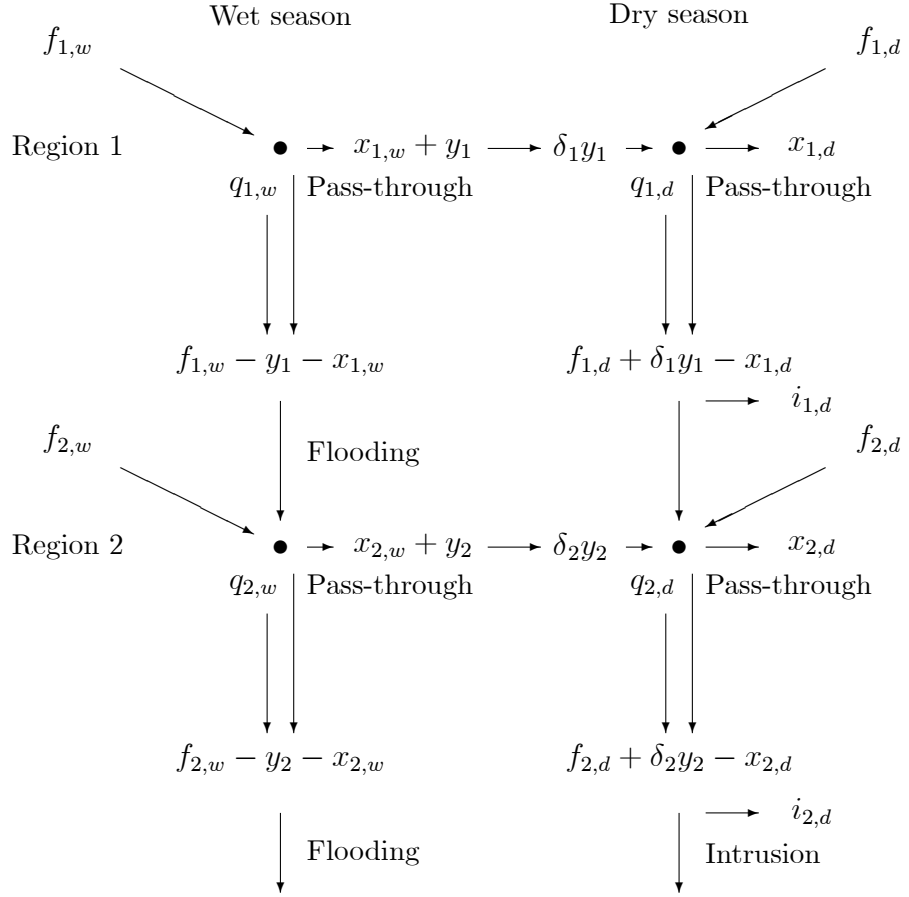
Wet season

Dry season

$f_{1,w}$

$f_{1,d}$

Region 1

$x_{1,w} + y_1$

$\delta_1 y_1$

$x_{1,d}$

$q_{1,w}$

Pass-through

$q_{1,d}$

Pass-through

$f_{1,w} - y_1 - x_{1,w}$

$f_{1,d} + \delta_1 y_1 - x_{1,d}$

$i_{1,d}$

$f_{2,w}$

Flooding

$f_{2,d}$

Region 2

$x_{2,w} + y_2$

$\delta_2 y_2$

$x_{2,d}$

$q_{2,w}$

Pass-through

$q_{2,d}$

Pass-through

$f_{2,w} - y_2 - x_{2,w}$

$f_{2,d} + \delta_2 y_2 - x_{2,d}$

$i_{2,d}$

Flooding

Intrusion